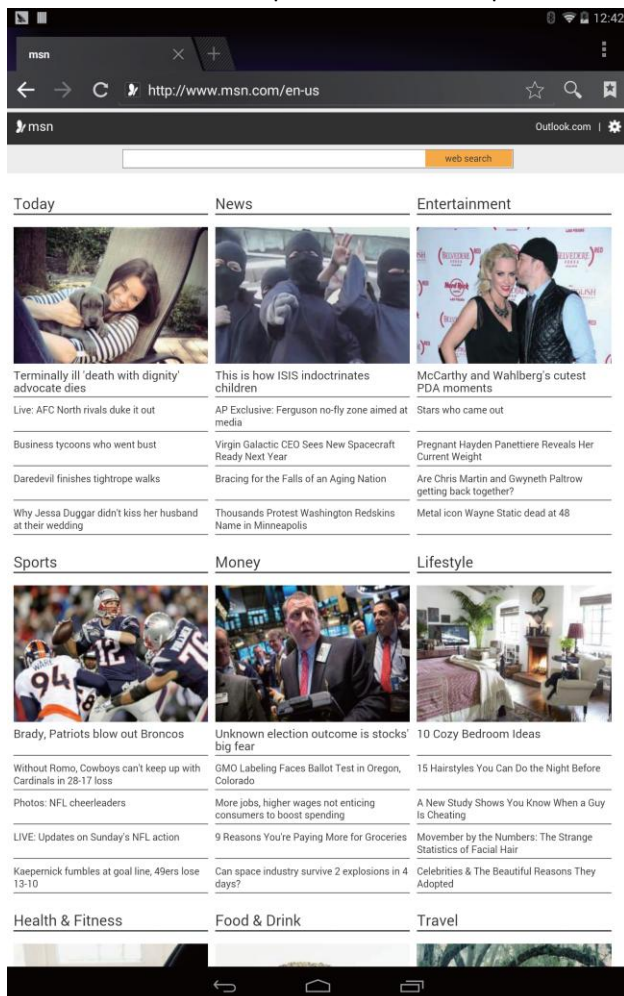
12:42

msn

http://www.msn.com/en-us

msn

Outlook.com |

web search

Today

Terminally ill 'death with dignity' advocate dies

Live: AFC North rivals duke it out

Business tycoons who went bust

Daredevil finishes tightrope walks

Why Jessa Duggar didn't kiss her husband at their wedding

News

This is how ISIS indoctrinates children

AP Exclusive: Ferguson no-fly zone aimed at media

Virgin Galactic CEO Sees New Spacecraft Ready Next Year

Bracing for the Falls of an Aging Nation

Thousands Protest Washington Redskins Name in Minneapolis

Entertainment

McCarthy and Wahlberg's cutest PDA moments

Stars who came out

Pregnant Hayden Panettiere Reveals Her Current Weight

Are Chris Martin and Gwyneth Paltrow getting back together?

Metal icon Wayne Static dead at 48

Sports

Brady, Patriots blow out Broncos

Without Romo, Cowboys can't keep up with Cardinals in 28-17 loss

Photos: NFL cheerleaders

LIVE: Updates on Sunday's NFL action

Kaepernick fumbles at goal line, 49ers lose 13-10

Money

Unknown election outcome is stocks' big fear

GMO Labeling Faces Ballot Test in Oregon, Colorado

More jobs, higher wages not enticing consumers to boost spending

9 Reasons You're Paying More for Groceries

Can space industry survive 2 explosions in 4 days?

Lifestyle

10 Cozy Bedroom Ideas

15 Hairstyles You Can Do the Night Before

A New Study Shows You Know When a Guy Is Cheating

Movember by the Numbers: The Strange Statistics of Facial Hair

Celebrities & The Beautiful Reasons They Adopted

Health & Fitness

Food & Drink

Travel